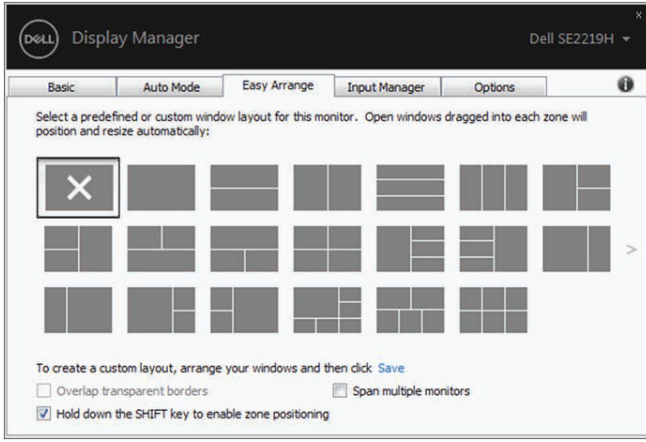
DELL Display Manager

Dell SE2219H

Basic | Auto Mode | Easy Arrange | Input Manager | Options

Select a predefined or custom window layout for this monitor. Open windows dragged into each zone will position and resize automatically:

To create a custom layout, arrange your windows and then click Save

Overlap transparent borders

Span multiple monitors

Hold down the SHIFT key to enable zone positioning